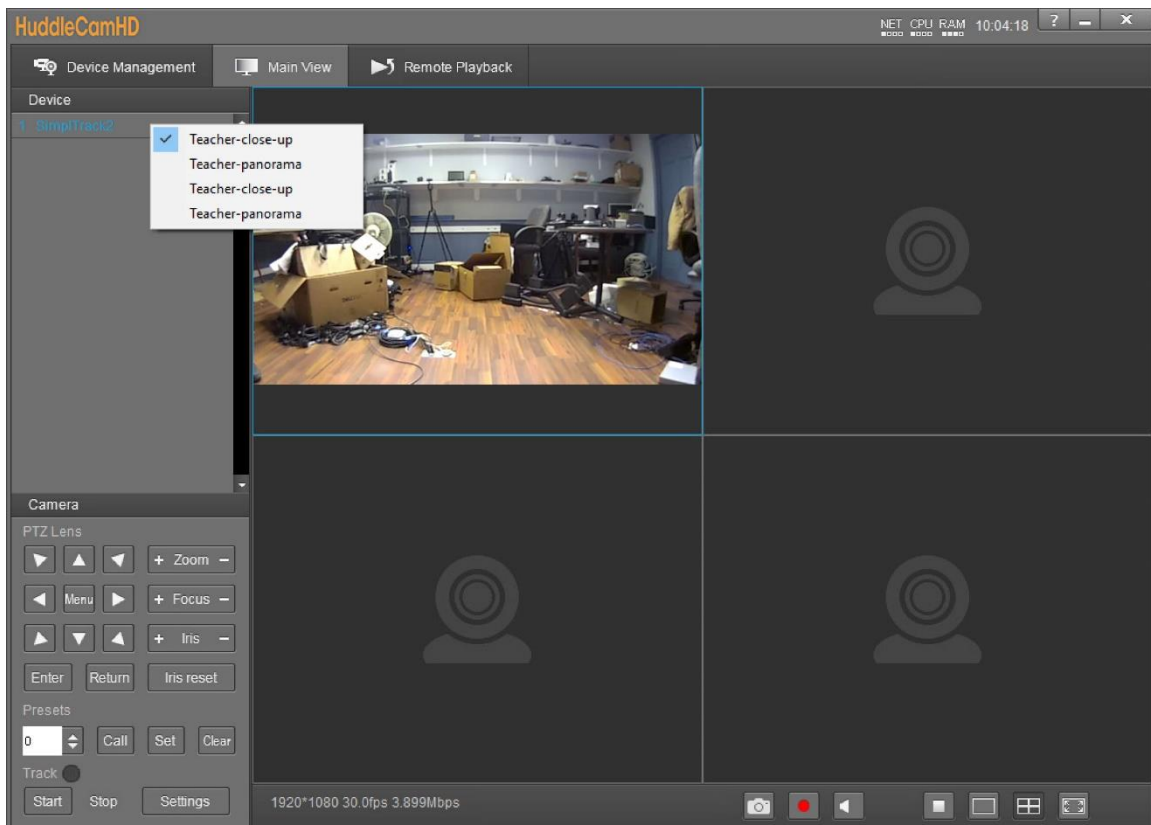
HuddleCamHD

NET CPU RAM 10:04:18 ? – ×

Device Management

Main View

Remote Playback

Device

1 SimplTrack2

Teacher-close-up
Teacher-panorama
Teacher-close-up
Teacher-panorama

Camera

PTZ Lens

+ Zoom –

Menu

+ Focus –

+ Iris –

Enter Return Iris reset

Presets

0 Call Set Clear

Track

Start Stop Settings

1920*1080 30.0fps 3.899Mbps